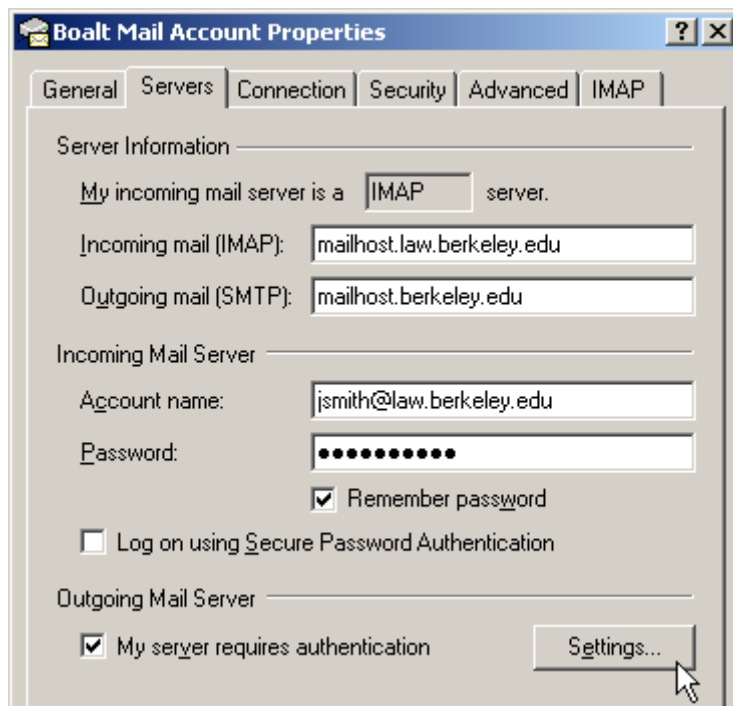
Boalt Mail Account Properties

?

X

General

Servers

Connection

Security

Advanced

IMAP

Server Information

My incoming mail server is a IMAP server.

Incoming mail (IMAP): mailhost.law.berkeley.edu

Outgoing mail (SMTP): mailhost.berkeley.edu

Incoming Mail Server

Account name: jsmith@law.berkeley.edu

Password: ●●●●●●●●●●

Remember password

Log on using Secure Password Authentication

Outgoing Mail Server

My server requires authentication

Settings...